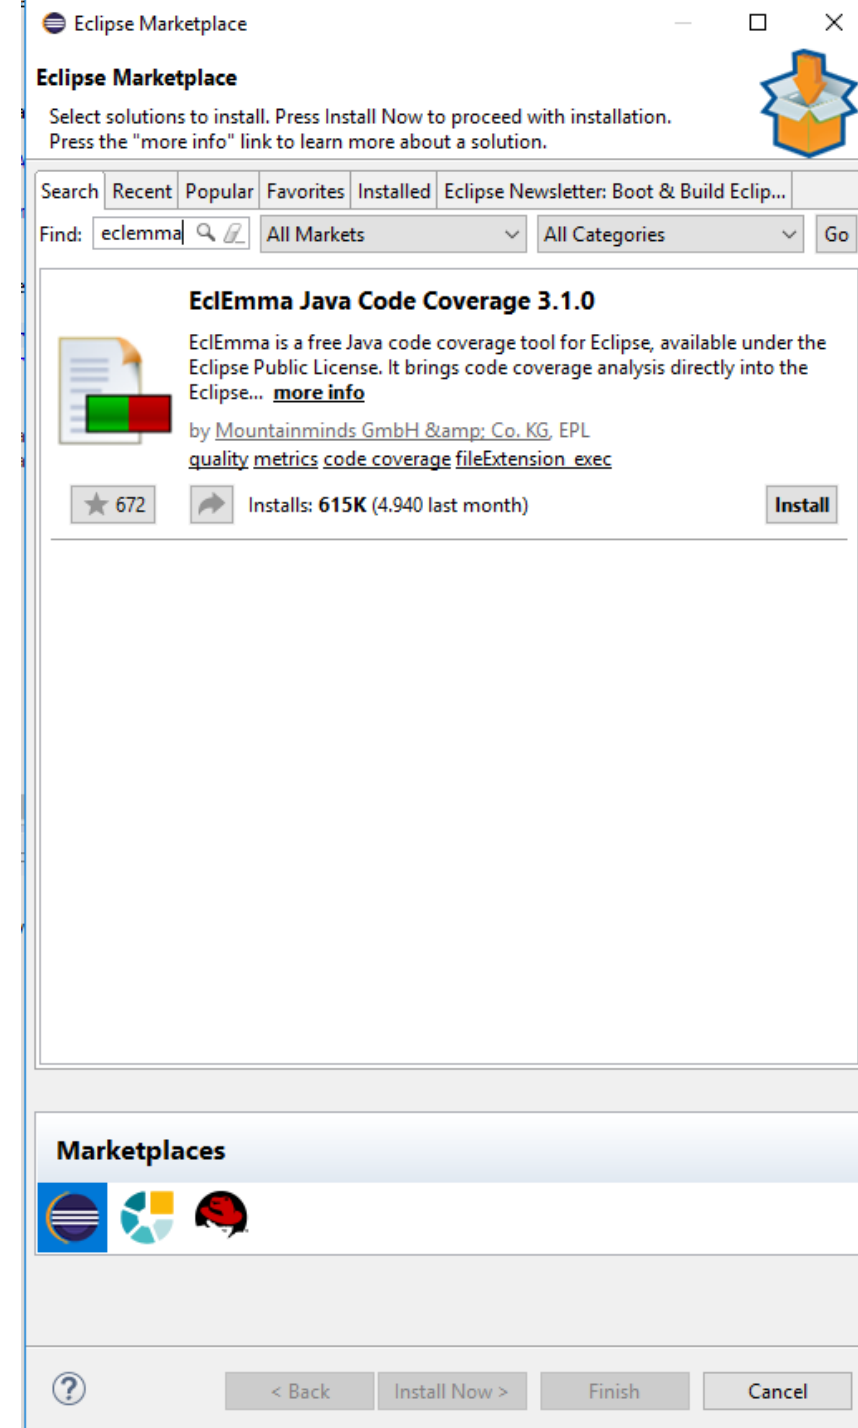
Eclipse Marketplace

Eclipse Marketplace

Select solutions to install. Press Install Now to proceed with installation.
Press the "more info" link to learn more about a solution.

Search | Recent | Popular | Favorites | Installed | Eclipse Newsletter: Boot & Build Eclip...

Find: eclemma | All Markets | All Categories | Go

EclEmma Java Code Coverage 3.1.0

EclEmma is a free Java code coverage tool for Eclipse, available under the Eclipse Public License. It brings code coverage analysis directly into the Eclipse... more info

by Mountainminds GmbH &amp; Co. KG, EPL
quality metrics code coverage fileExtension_exec

672

Installs: 615K (4.940 last month)

Install

Marketplaces

< Back | Install Now > | Finish | Cancel